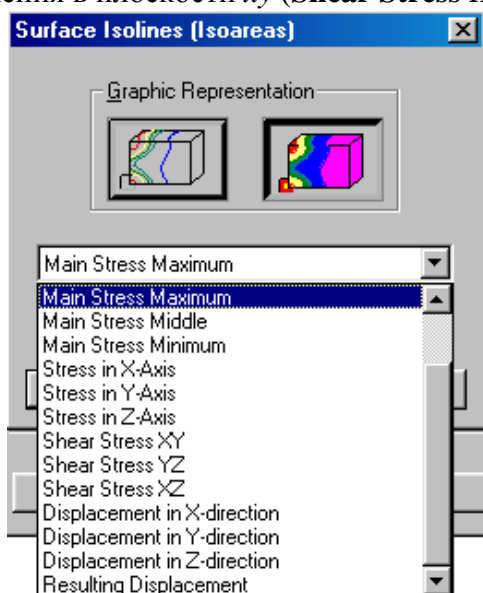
ения в плоскости xy (Shear Stress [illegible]

Surface Isolines (Isoareas)

Graphic Representation

Main Stress Maximum

Main Stress Maximum
Main Stress Middle
Main Stress Minimum
Stress in X-Axis
Stress in Y-Axis
Stress in Z-Axis
Shear Stress XY
Shear Stress YZ
Shear Stress XZ
Displacement in X-direction
Displacement in Y-direction
Displacement in Z-direction
Resulting Displacement